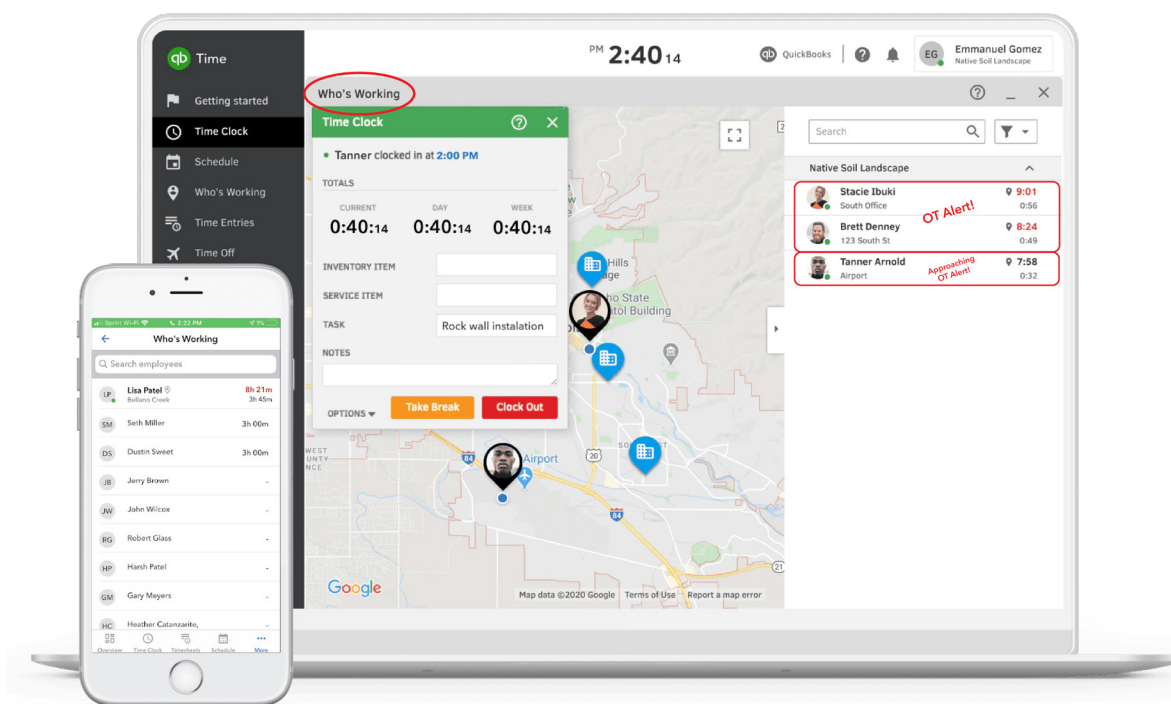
Time

Getting started
Time Clock
Schedule
Who's Working
Time Entries
Time Off

PM 2:40 14

QuickBooks

EG Emmanuel Gomez
Native Soil Landscape

Who's Working

Time Clock

Tanner clocked in at 2:00 PM

TOTALS

| CURRENT | DAY | WEEK |
|---|---|---|
| 0:40:14 | 0:40:14 | 0:40:14 |

INVENTORY ITEM
SERVICE ITEM
TASK Rock wall instalation
NOTES

OPTIONS
Take Break
Clock Out

Hills
ho State
tol Building
Airport
84
20
WEST
NTY
NCE

Google
Map data ©2020 Google Terms of Use Report a map error

Search

Native Soil Landscape

Stacie Ibuki 9:01
South Office 0:56
OT Alert!
Brett Denney 8:24
123 South St 0:49
Tanner Arnold 7:58
Airport 0:32
Approaching OT Alert!

Sprint Wi-Fi 2:22 PM
Who's Working
Search employees
LP Lisa Patel 8h 21m
Bellano Creek 3h 45m
SM Seth Miller 3h 00m
DS Dustin Sweet 3h 00m
JB Jerry Brown -
JW John Wilcox -
RG Robert Glass -
HP Harsh Patel -
GM Gary Meyers -
HC Heather Catanzarite,
Overview Time Clock Timesheets Schedule More